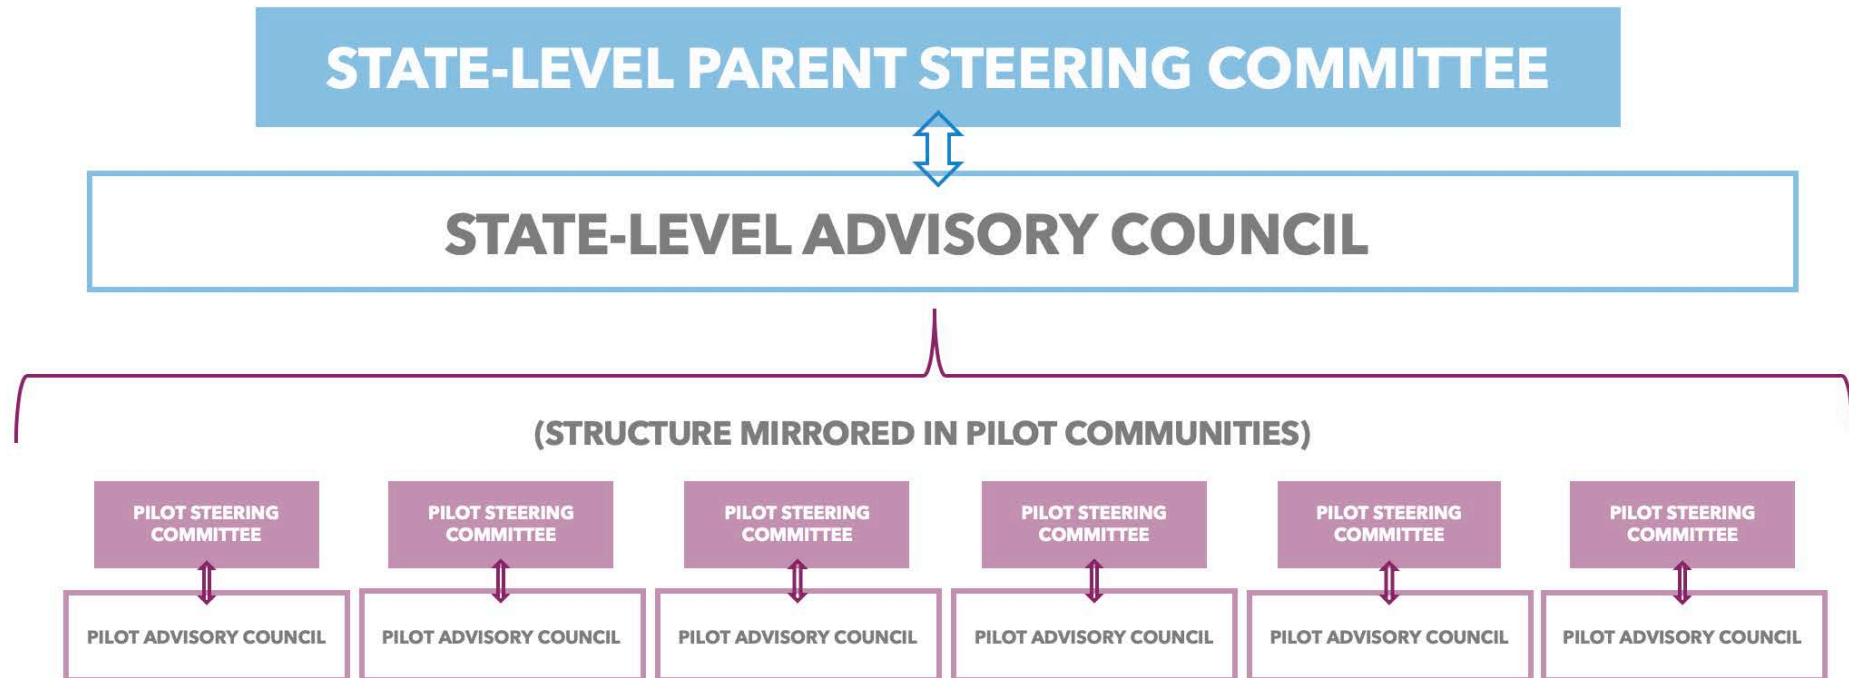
STATE-LEVEL PARENT STEERING COMMITTEE

STATE-LEVEL ADVISORY COUNCIL

(STRUCTURE MIRRORED IN PILOT COMMUNITIES)

PILOT STEERING COMMITTEE

PILOT ADVISORY COUNCIL

PILOT STEERING COMMITTEE

PILOT ADVISORY COUNCIL

PILOT STEERING COMMITTEE

PILOT ADVISORY COUNCIL

PILOT STEERING COMMITTEE

PILOT ADVISORY COUNCIL

PILOT STEERING COMMITTEE

PILOT ADVISORY COUNCIL

PILOT STEERING COMMITTEE

PILOT ADVISORY COUNCIL